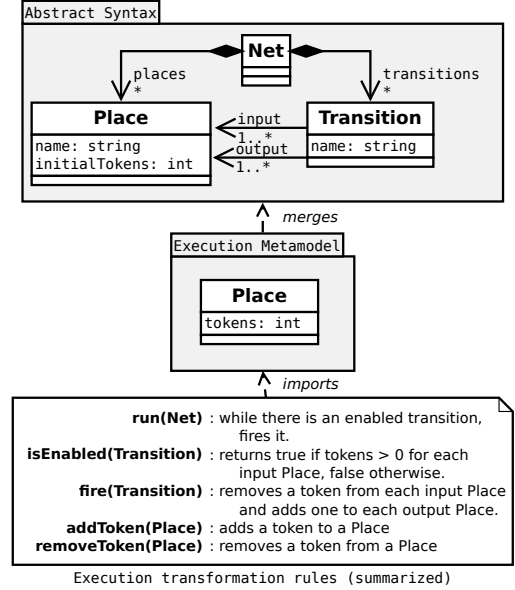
Abstract Syntax

Net

places
*

transitions
*

Place
name: string
initialTokens: int

input
1..*
output
1..*

Transition
name: string

merges

Execution Metamodel

Place
tokens: int

imports

**run(Net)** : while there is an enabled transition, fires it.
**isEnabled(Transition)** : returns true if tokens > 0 for each input Place, false otherwise.
**fire(Transition)** : removes a token from each input Place and adds one to each output Place.
**addToken(Place)** : adds a token to a Place
**removeToken(Place)** : removes a token from a Place

Execution transformation rules (summarized)